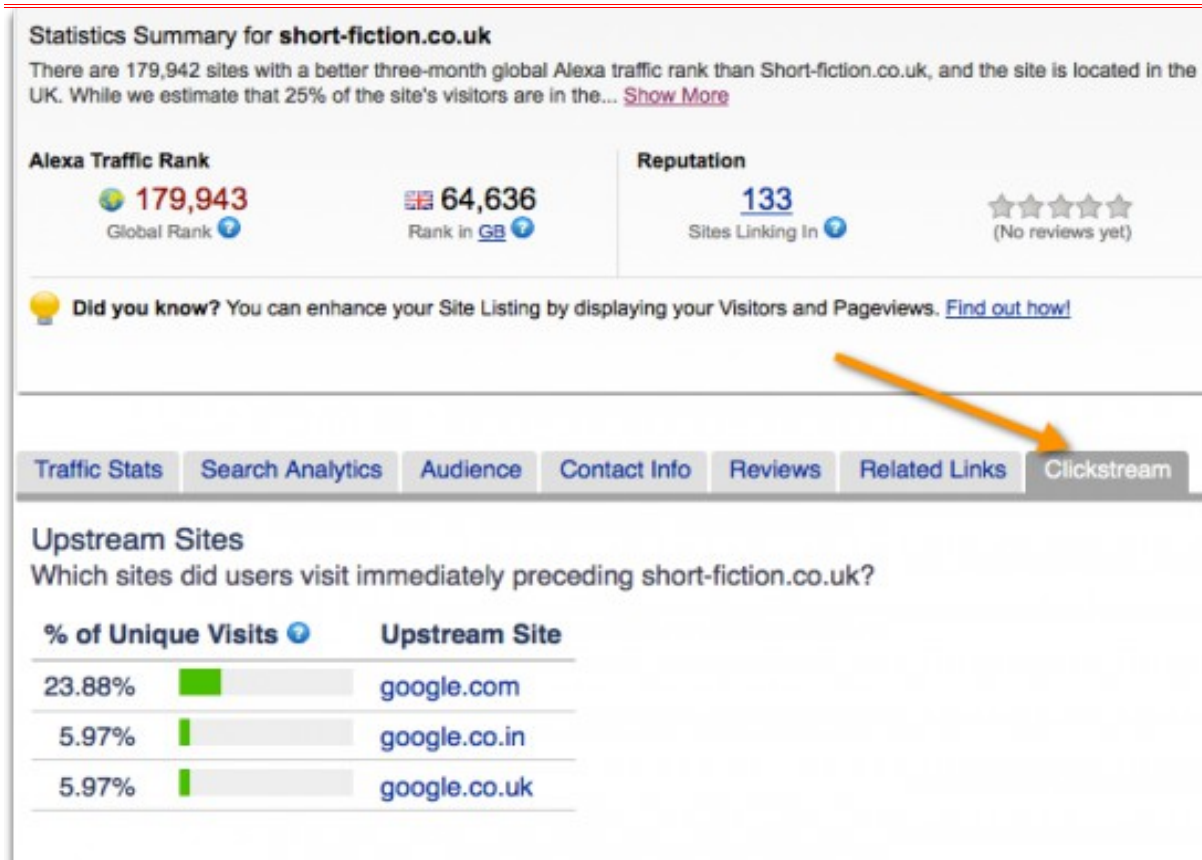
Statistics Summary for **short-fiction.co.uk**

There are 179,942 sites with a better three-month global Alexa traffic rank than Short-fiction.co.uk, and the site is located in the UK. While we estimate that 25% of the site's visitors are in the... Show More

**Alexa Traffic Rank**

179,943
Global Rank

64,636
Rank in GB

**Reputation**

133
Sites Linking In

(No reviews yet)

**Did you know?** You can enhance your Site Listing by displaying your Visitors and Pageviews. Find out how!

Traffic Stats | Search Analytics | Audience | Contact Info | Reviews | Related Links | Clickstream

Upstream Sites
Which sites did users visit immediately preceding short-fiction.co.uk?

| % of Unique Visits | Upstream Site |
|---|---|
| 23.88% | google.com |
| 5.97% | google.co.in |
| 5.97% | google.co.uk |